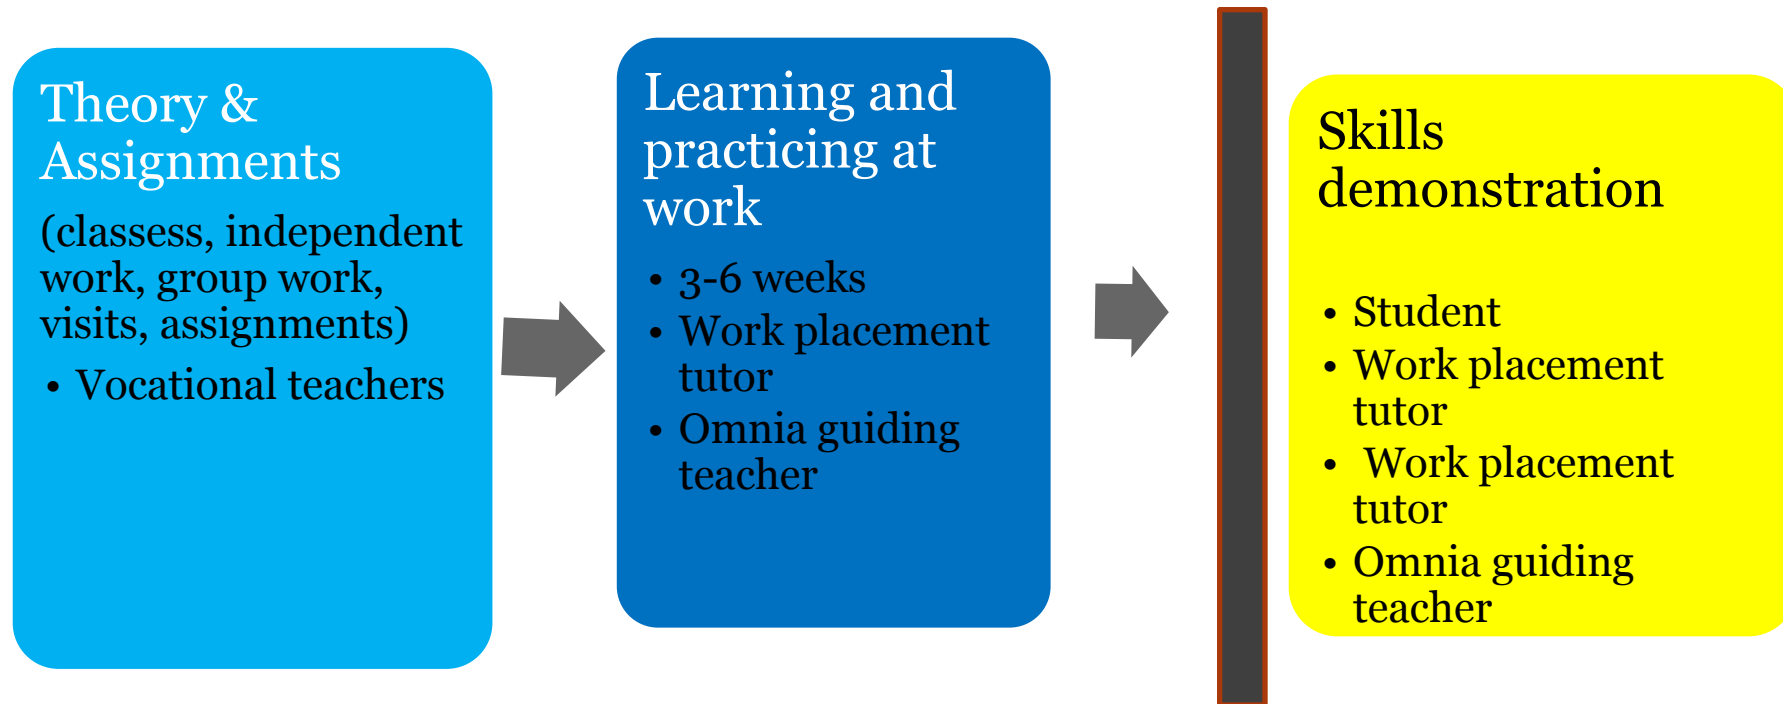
Theory & Assignments

(classess, independent work, group work, visits, assignments)

• Vocational teachers

Learning and practicing at work

• 3-6 weeks
• Work placement tutor
• Omnia guiding teacher

Skills demonstration

• Student
• Work placement tutor
• Work placement tutor
• Omnia guiding teacher